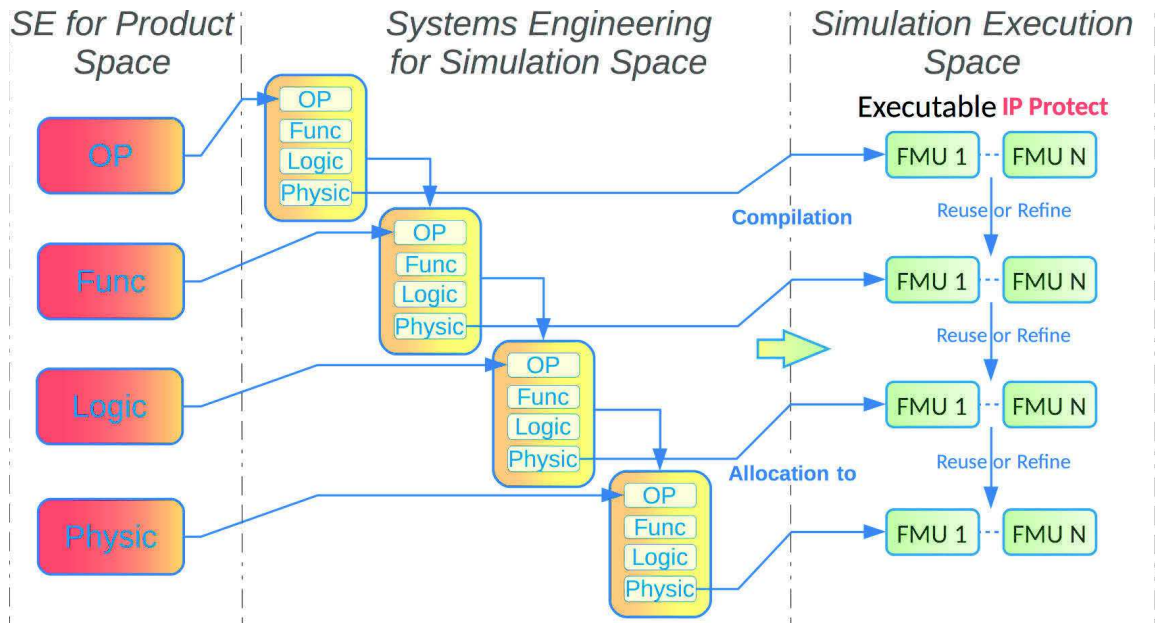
SE for Product Space

Systems Engineering for Simulation Space

Simulation Execution Space

Executable IP Protect

OP

Func

Logic

Physic

OP
Func
Logic
Physic

OP
Func
Logic
Physic

OP
Func
Logic
Physic

OP
Func
Logic
Physic

Compilation

Allocation to

FMU 1 FMU N

Reuse or Refine

FMU 1 FMU N

Reuse or Refine

FMU 1 FMU N

Reuse or Refine

FMU 1 FMU N